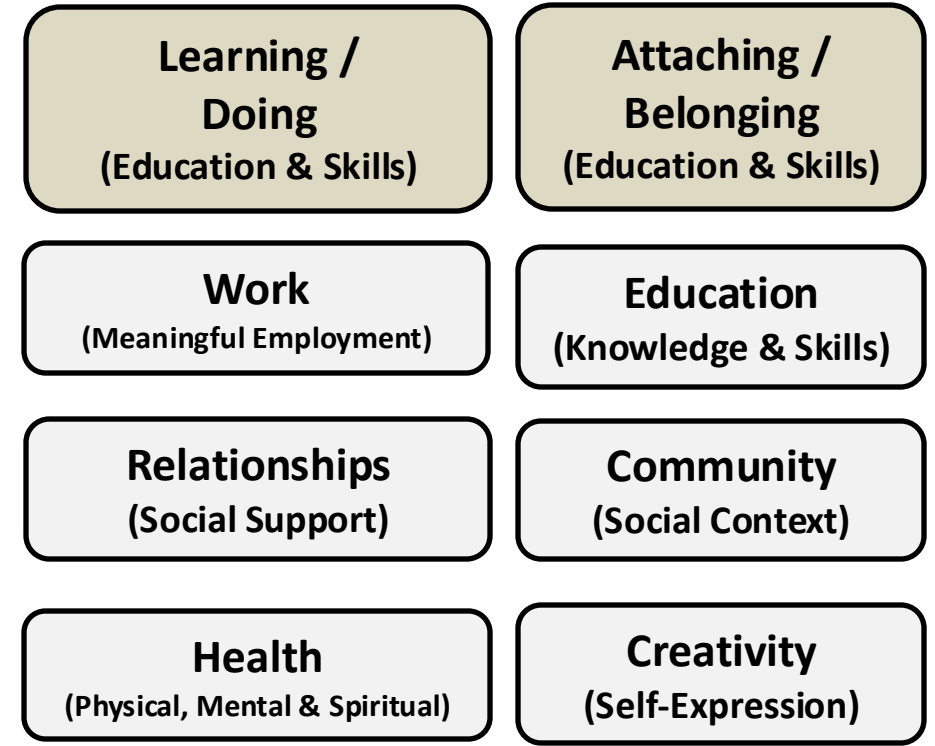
Learning / Doing
(Education & Skills)

Attaching / Belonging
(Education & Skills)

Work
(Meaningful Employment)

Education
(Knowledge & Skills)

Relationships
(Social Support)

Community
(Social Context)

Health
(Physical, Mental & Spiritual)

Creativity
(Self-Expression)